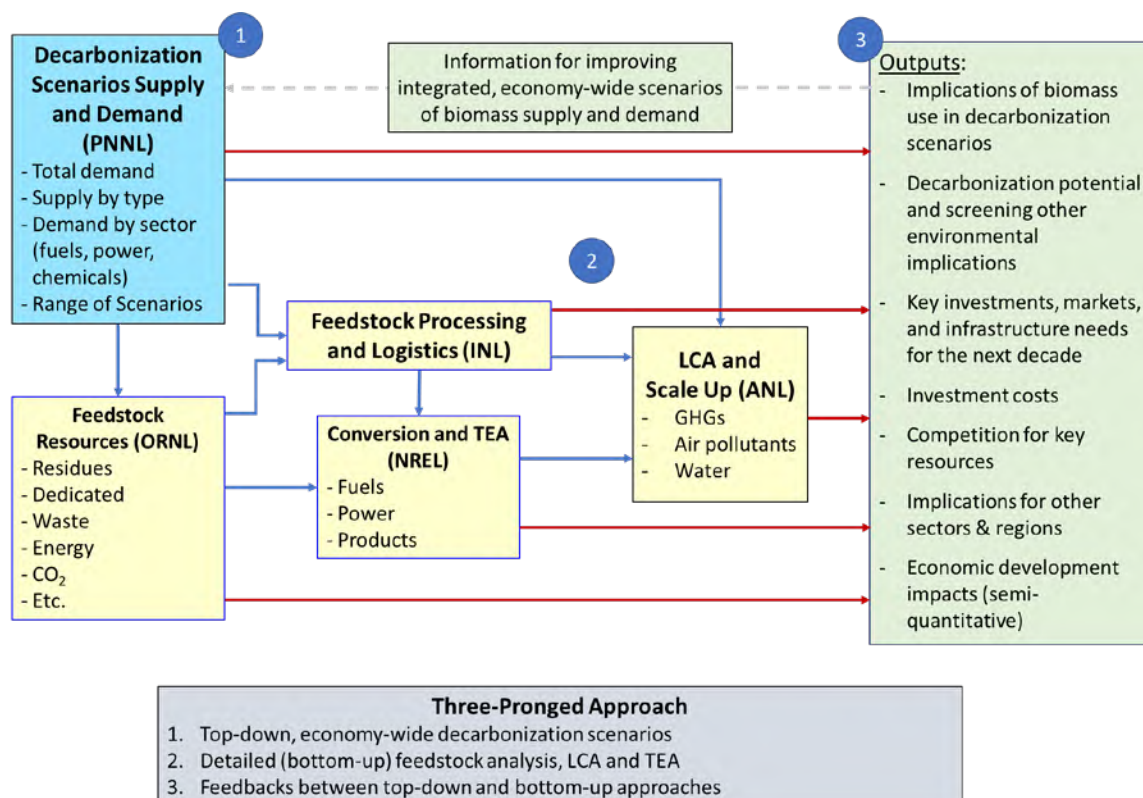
1

Decarbonization Scenarios Supply and Demand (PNNL)
- Total demand
- Supply by type
- Demand by sector (fuels, power, chemicals)
- Range of Scenarios

Information for improving integrated, economy-wide scenarios of biomass supply and demand

3

Outputs:
- Implications of biomass use in decarbonization scenarios
- Decarbonization potential and screening other environmental implications
- Key investments, markets, and infrastructure needs for the next decade
- Investment costs
- Competition for key resources
- Implications for other sectors & regions
- Economic development impacts (semi-quantitative)

2

Feedstock Processing and Logistics (INL)

LCA and Scale Up (ANL)
- GHGs
- Air pollutants
- Water

Feedstock Resources (ORNL)
- Residues
- Dedicated
- Waste
- Energy
- $CO_2$
- Etc.

Conversion and TEA (NREL)
- Fuels
- Power
- Products

Three-Pronged Approach
1. Top-down, economy-wide decarbonization scenarios
2. Detailed (bottom-up) feedstock analysis, LCA and TEA
3. Feedbacks between top-down and bottom-up approaches